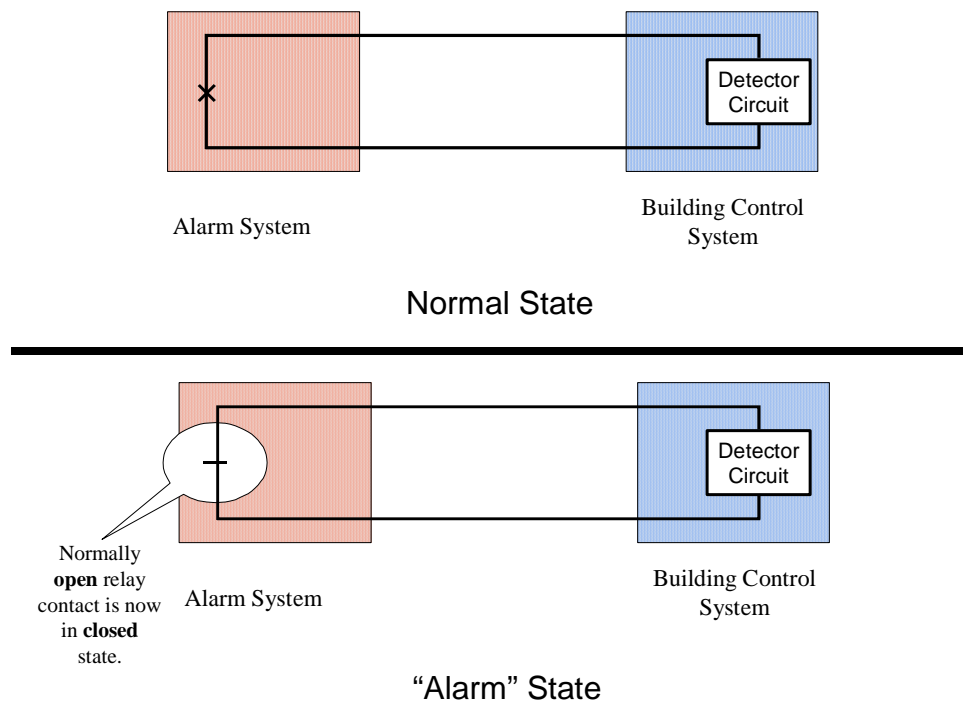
Detector Circuit

Alarm System

Building Control System

Normal State

Detector Circuit

Normally **open** relay contact is now in **closed** state.

Alarm System

Building Control System

“Alarm” State